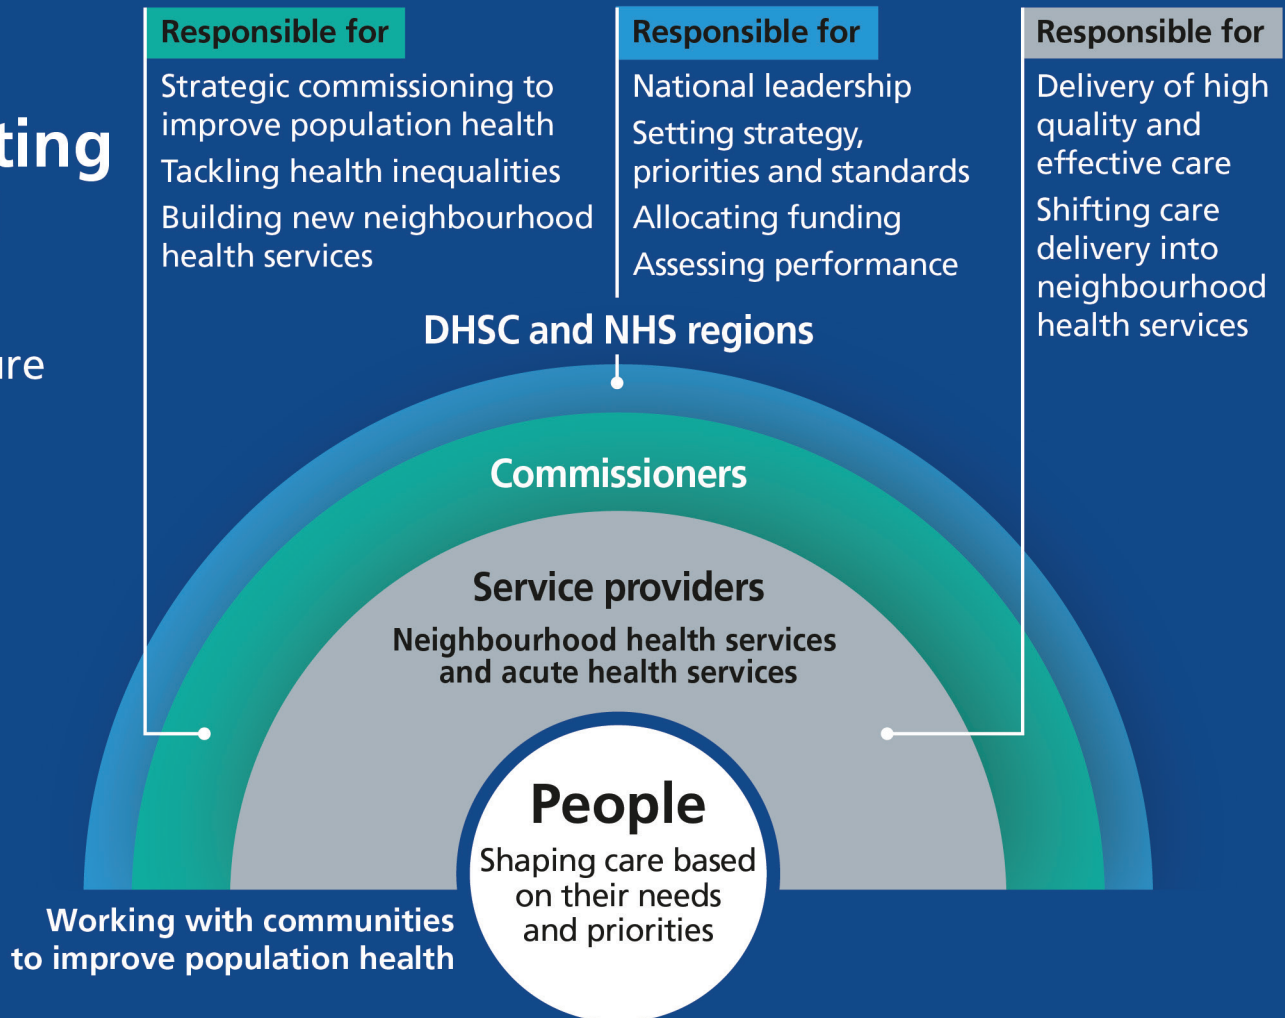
ting

ure

Responsible for

Strategic commissioning to improve population health

Tackling health inequalities

Building new neighbourhood health services

Responsible for

National leadership

Setting strategy, priorities and standards

Allocating funding

Assessing performance

Responsible for

Delivery of high quality and effective care

Shifting care delivery into neighbourhood health services

DHSC and NHS regions

Commissioners

Service providers

Neighbourhood health services and acute health services

People

Shaping care based on their needs and priorities

Working with communities to improve population health